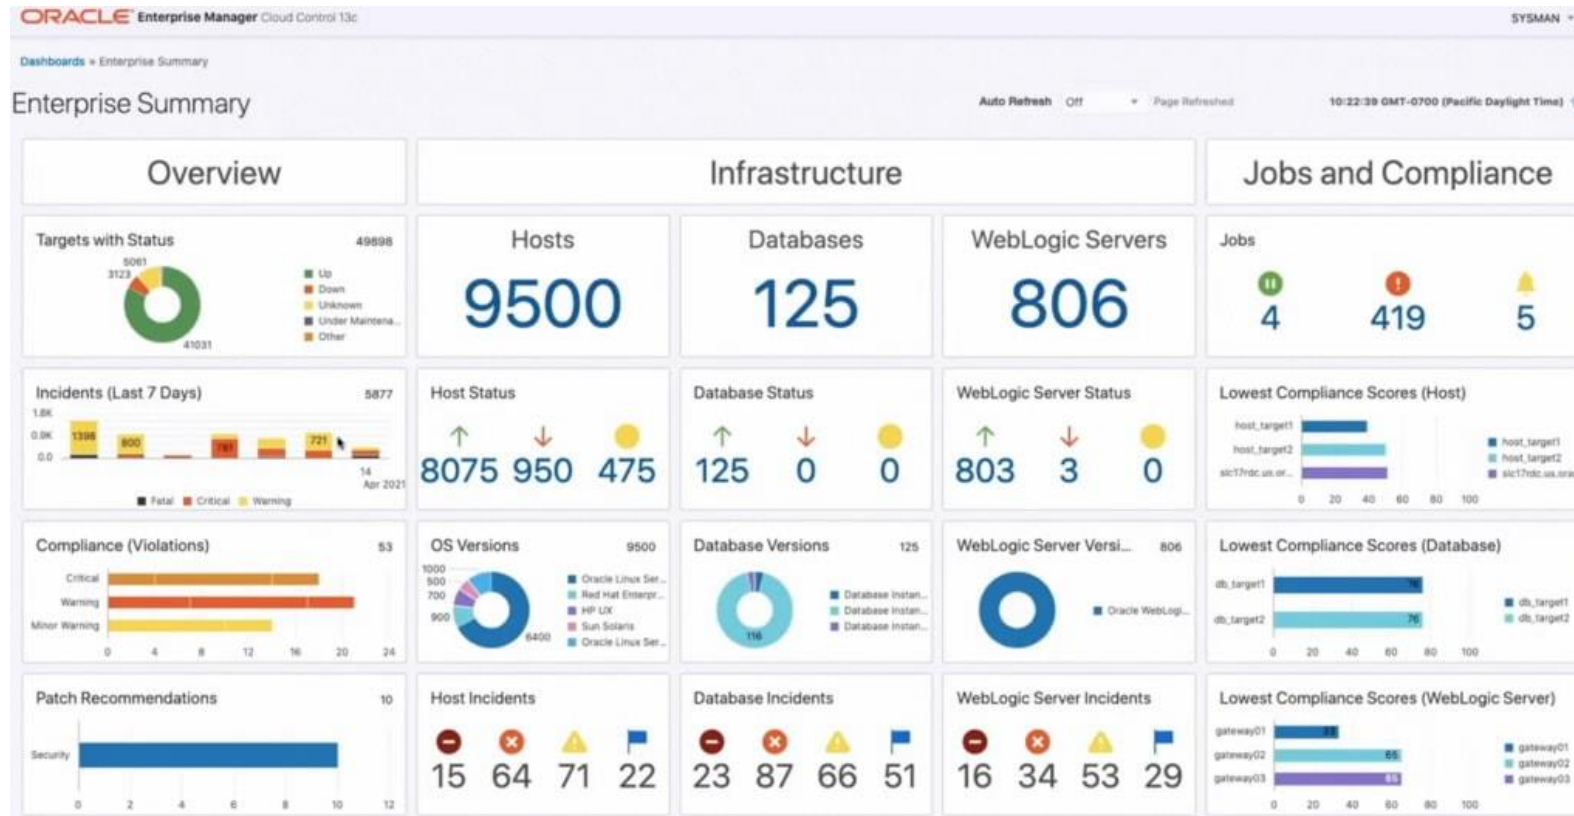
ORACLE Enterprise Manager Cloud Control 13c SYSMAN

Dashboards » Enterprise Summary

Enterprise Summary

Auto Refresh Off Page Refreshed 10:22:39 GMT-0700 (Pacific Daylight Time)

Overview

Infrastructure

Jobs and Compliance

Targets with Status 49898
5061
3123
41031
Up
Down
Unknown
Under Maintena...
Other

Hosts
9500

Databases
125

WebLogic Servers
806

Jobs
4 419 5

Incidents (Last 7 Days) 5877
1.8K
0.9K
0.0
1398
800
781
721
14 Apr 2021
Fatal Critical Warning

Host Status
8075 950 475

Database Status
125 0 0

WebLogic Server Status
803 3 0

Lowest Compliance Scores (Host)
host_target1
host_target2
slc17rdc.us.or...
0 20 40 60 80 100
host_target1
host_target2
slc17rdc.us.ora

Compliance (Violations) 53
Critical
Warning
Minor Warning
0 4 8 12 16 20 24

OS Versions 9500
1000
500
700
900
6400
Oracle Linux Ser...
Red Hat Enterpr...
HP UX
Sun Solaris
Oracle Linux Ser...

Database Versions 125
116
Database Instan...
Database Instan...
Database Instan...

WebLogic Server Versi... 806
Oracle WebLogi...

Lowest Compliance Scores (Database)
db_target1
db_target2
76
76
0 20 40 60 80 100
db_target1
db_target2

Patch Recommendations 10
Security
0 2 4 6 8 10 12

Host Incidents
15 64 71 22

Database Incidents
23 87 66 51

WebLogic Server Incidents
16 34 53 29

Lowest Compliance Scores (WebLogic Server)
gateway01
gateway02
gateway03
33
65
65
0 20 40 60 80 100
gateway01
gateway02
gateway03